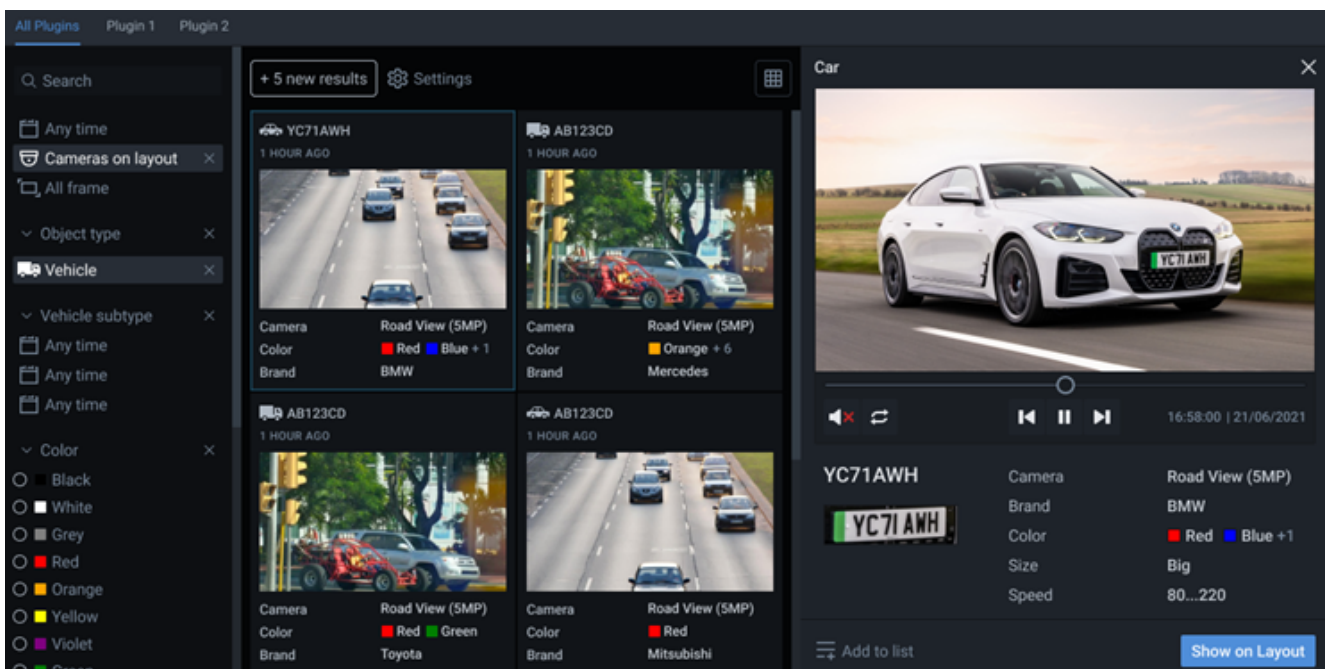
All Plugins Plugin 1 Plugin 2

Search
Any time
Cameras on layout
All frame
Object type
Vehicle
Vehicle subtype
Any time
Any time
Any time
Color
Black
White
Grey
Red
Orange
Yellow
Violet

+ 5 new results Settings

YC71AWH
1 HOUR AGO
Camera Road View (5MP)
Color Red Blue + 1
Brand BMW

AB123CD
1 HOUR AGO
Camera Road View (5MP)
Color Orange + 6
Brand Mercedes

AB123CD
1 HOUR AGO
Camera Road View (5MP)
Color Red Green
Brand Toyota

YC71AWH
1 HOUR AGO
Camera Road View (5MP)
Color Red
Brand Mitsubishi

Car

YC71 AWH

16:58:00 | 21/06/2021

YC71AWH
YC71 AWH
Camera Road View (5MP)
Brand BMW
Color Red Blue +1
Size Big
Speed 80...220

Add to list
Show on Layout